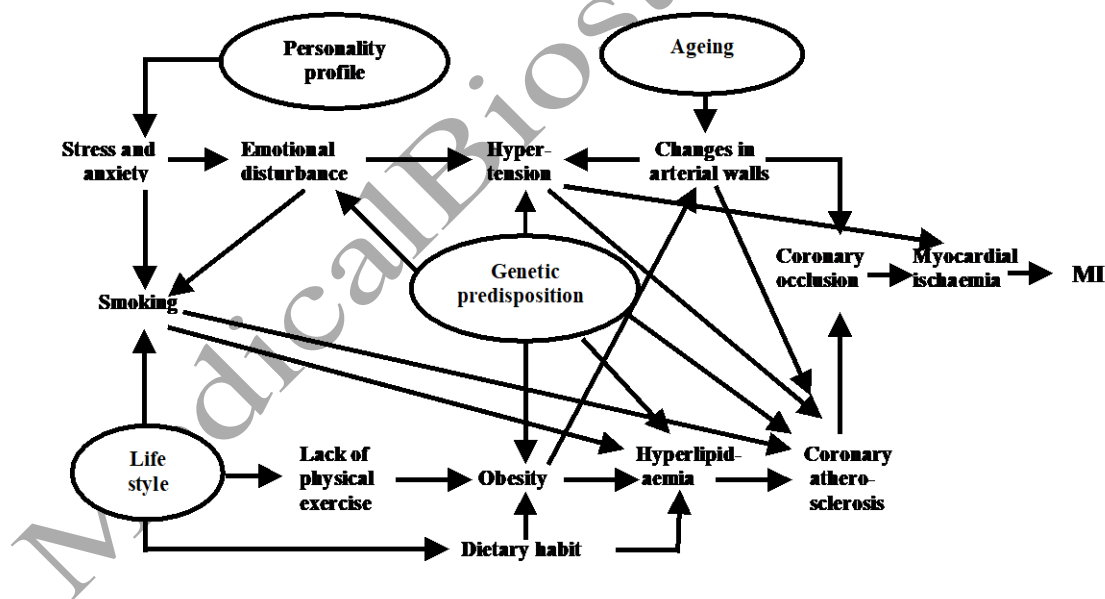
Personality profile

Ageing

Stress and anxiety

Emotional disturbance

Hypertension

Changes in arterial walls

Coronary occlusion

Myocardial ischaemia

MI

Genetic predisposition

Smoking

Life style

Lack of physical exercise

Obesity

Hyperlipidaemia

Coronary atherosclerosis

Dietary habit

MedicalBiost